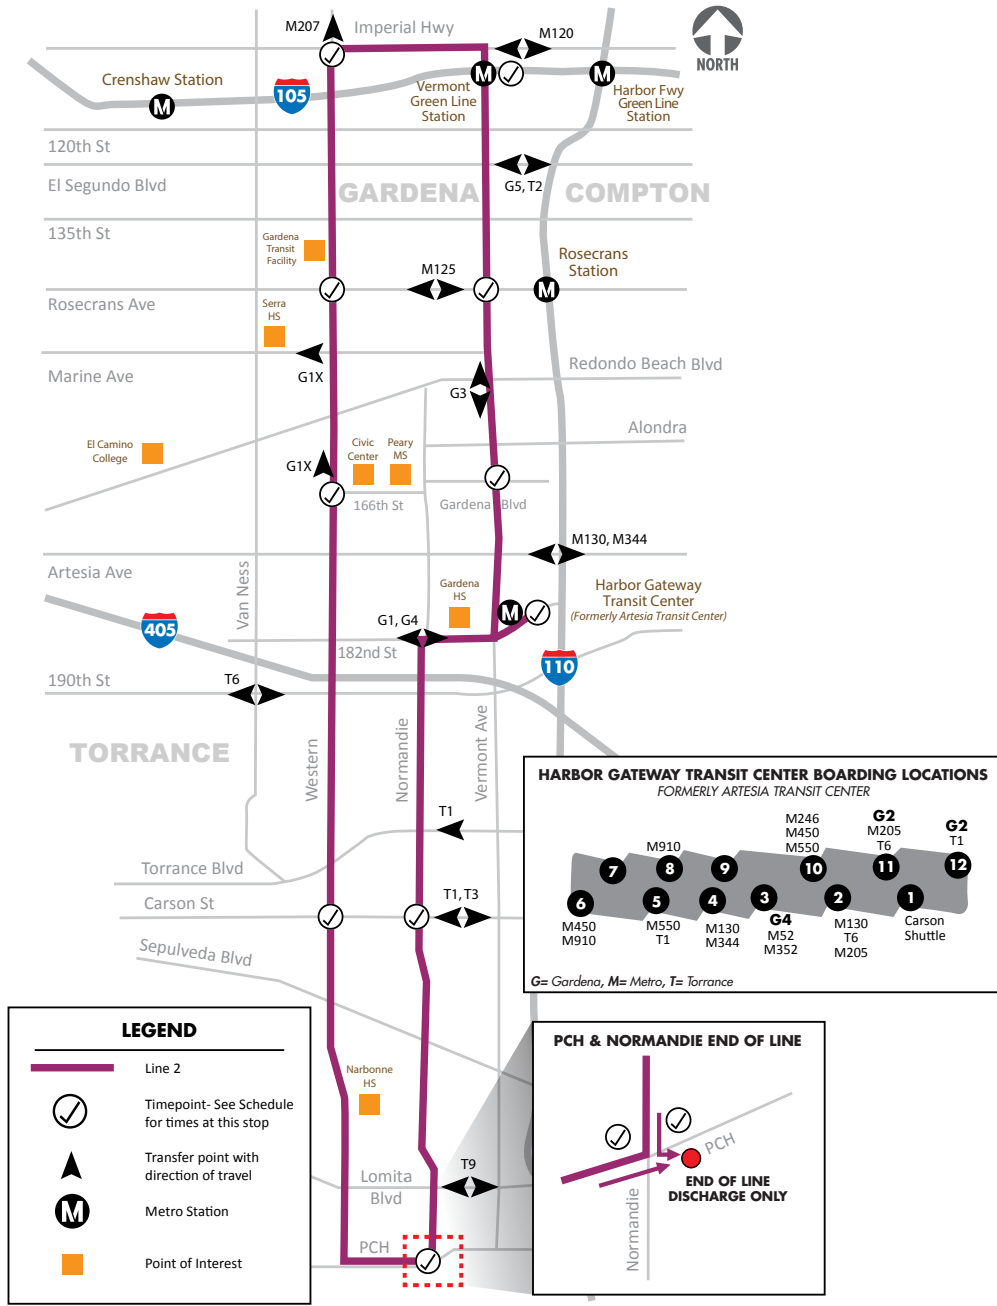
M207
Imperial Hwy
M120
NORTH
Crenshaw Station
105
Vermont Green Line Station
Harbor Fwy Green Line Station
120th St
El Segundo Blvd
GARDENA
G5, T2
COMPTON
135th St
Gardena Transit Facility
Rosecrans Station
M125
Rosecrans Ave
Serra HS
Marine Ave
G1X
Redondo Beach Blvd
G3
Alondra
El Camino College
Civic Center
Peary MS
G1X
166th St
Gardena Blvd
M130, M344
Artesia Ave
Van Ness
Gardena HS
Harbor Gateway Transit Center
(Formerly Artesia Transit Center)
405
G1, G4
182nd St
110
190th St
T6
TORRANCE
Western
Normandie
Vermont Ave
T1
Torrance Blvd
Carson St
T1, T3
Sepulveda Blvd

HARBOR GATEWAY TRANSIT CENTER BOARDING LOCATIONS
FORMERLY ARTESIA TRANSIT CENTER
M910
M246
M450
M550
G2
M205
T6
G2
T1
7
8
9
10
11
12
6
5
4
3
2
1
M450
M910
M550
T1
M130
M344
G4
M52
M352
M130
T6
M205
Carson Shuttle
G= Gardena, M= Metro, T= Torrance

LEGEND
Line 2
Timepoint- See Schedule for times at this stop
Transfer point with direction of travel
Metro Station
Point of Interest

Narbonne HS
Lomita Blvd
T9
PCH

PCH & NORMANDIE END OF LINE
PCH
END OF LINE DISCHARGE ONLY
Normandie